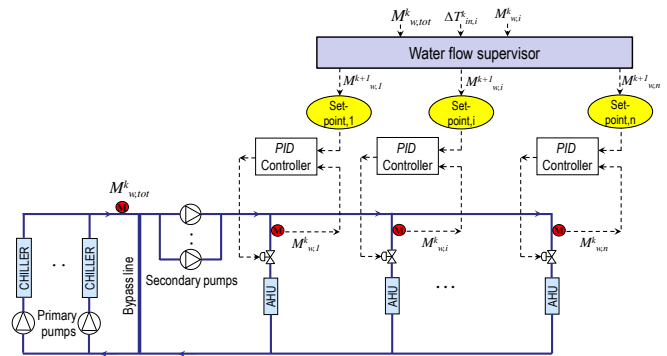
$M^{k}_{w,tot}$ $\Delta T^{k}_{in,i}$ $M^{k}_{w,i}$

Water flow supervisor

$M^{k+1}_{w,1}$ $M^{k+1}_{w,i}$ $M^{k+1}_{w,n}$

Set-point,1 Set-point,i Set-point,n

PID Controller PID Controller PID Controller

$M^{k}_{w,tot}$

M

$M^{k}_{w,1}$ $M^{k}_{w,i}$ $M^{k}_{w,n}$

CHILLER .. CHILLER

Bypass line

Secondary pumps

AHU AHU ... AHU

Primary pumps